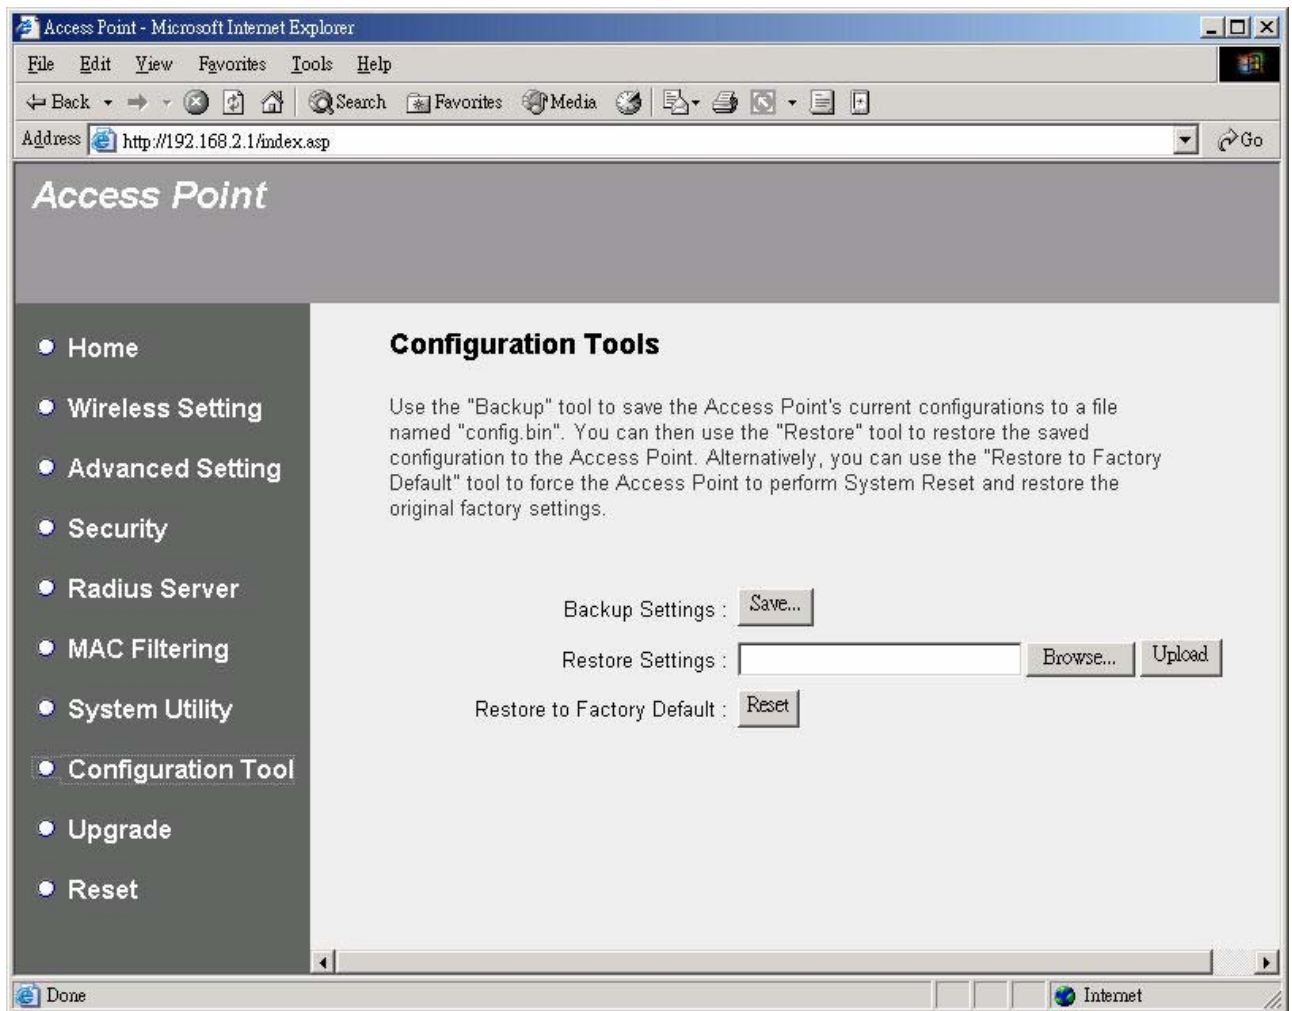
Access Point - Microsoft Internet Explorer

File Edit View Favorites Tools Help

Back Search Favorites Media

Address http://192.168.2.1/index.asp Go

Access Point

Home
Wireless Setting
Advanced Setting
Security
Radius Server
MAC Filtering
System Utility
Configuration Tool
Upgrade
Reset

Configuration Tools

Use the "Backup" tool to save the Access Point's current configurations to a file named "config.bin". You can then use the "Restore" tool to restore the saved configuration to the Access Point. Alternatively, you can use the "Restore to Factory Default" tool to force the Access Point to perform System Reset and restore the original factory settings.

Backup Settings : Save...

Restore Settings : Browse... Upload

Restore to Factory Default : Reset

Done Internet